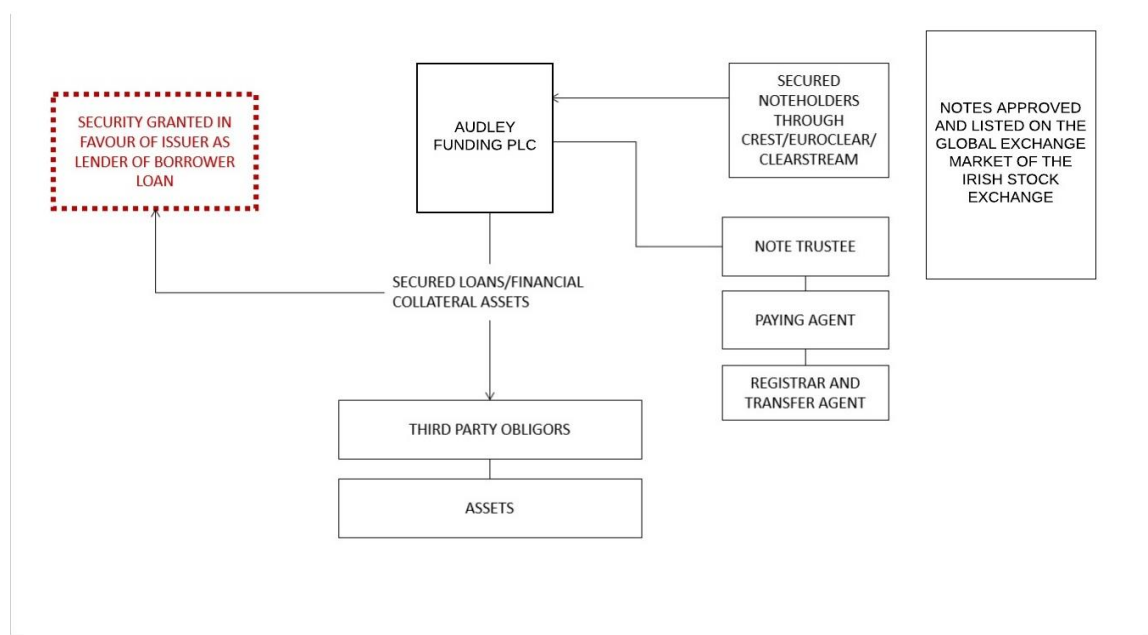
SECURITY GRANTED IN FAVOUR OF ISSUER AS LENDER OF BORROWER LOAN

AUDLEY FUNDING PLC

SECURED NOTEHOLDERS THROUGH CREST/EUROCLEAR/ CLEARSTREAM

NOTES APPROVED AND LISTED ON THE GLOBAL EXCHANGE MARKET OF THE IRISH STOCK EXCHANGE

NOTE TRUSTEE

SECURED LOANS/FINANCIAL COLLATERAL ASSETS

PAYING AGENT

REGISTRAR AND TRANSFER AGENT

THIRD PARTY OBLIGORS

ASSETS